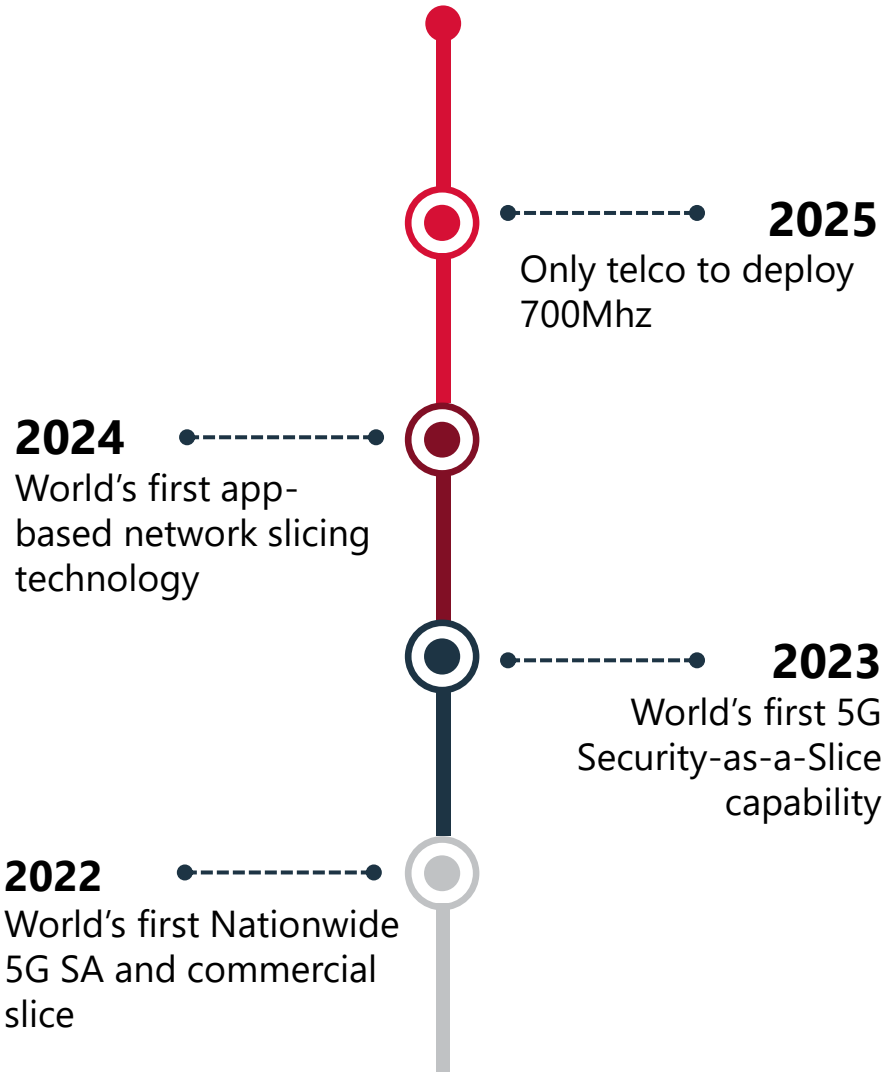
2025
Only telco to deploy 700Mhz

2024
World’s first app-based network slicing technology

2023
World’s first 5G Security-as-a-Slice capability

2022
World’s first Nationwide 5G SA and commercial slice